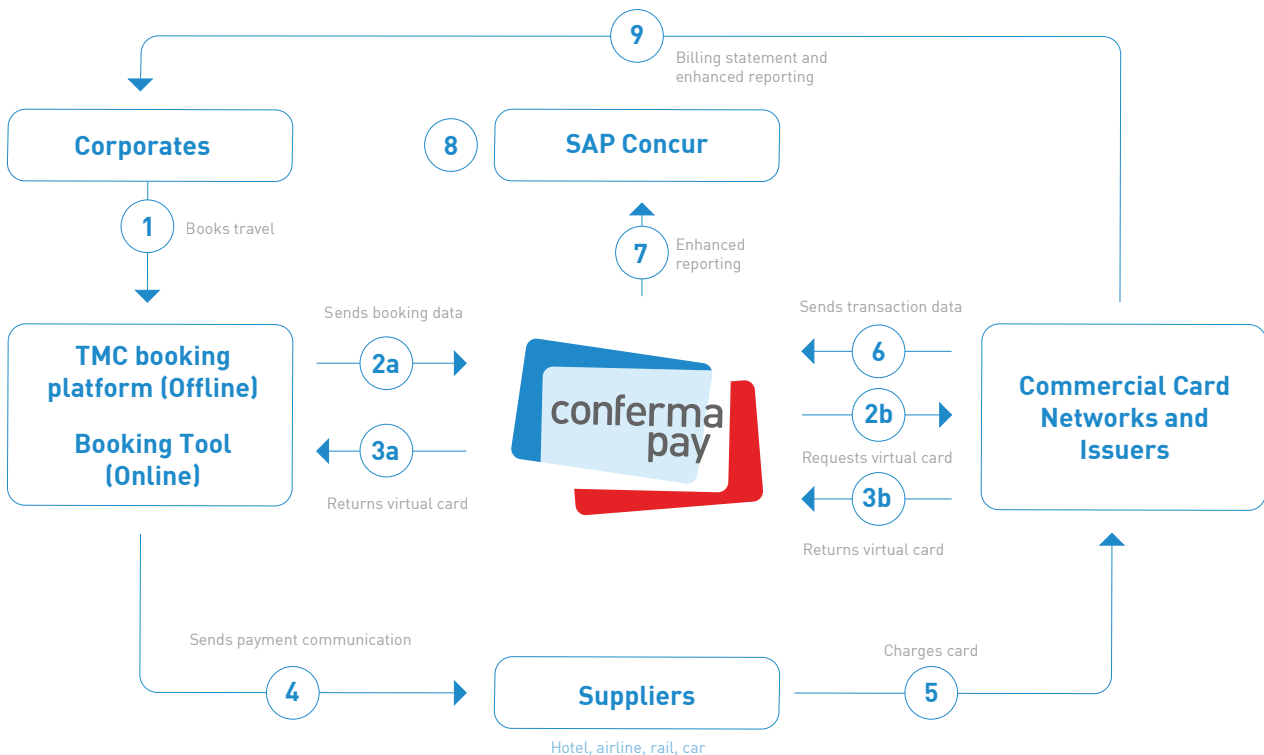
9
Billing statement and enhanced reporting

Corporates

8

SAP Concur

1
Books travel

7
Enhanced reporting

Sends booking data

Sends transaction data

TMC booking platform (Offline)

Booking Tool (Online)

2a

3a

Returns virtual card

conferma pay

6

2b

Requests virtual card

3b

Returns virtual card

Commercial Card Networks and Issuers

Sends payment communication

4

Suppliers

Hotel, airline, rail, car

Charges card

5